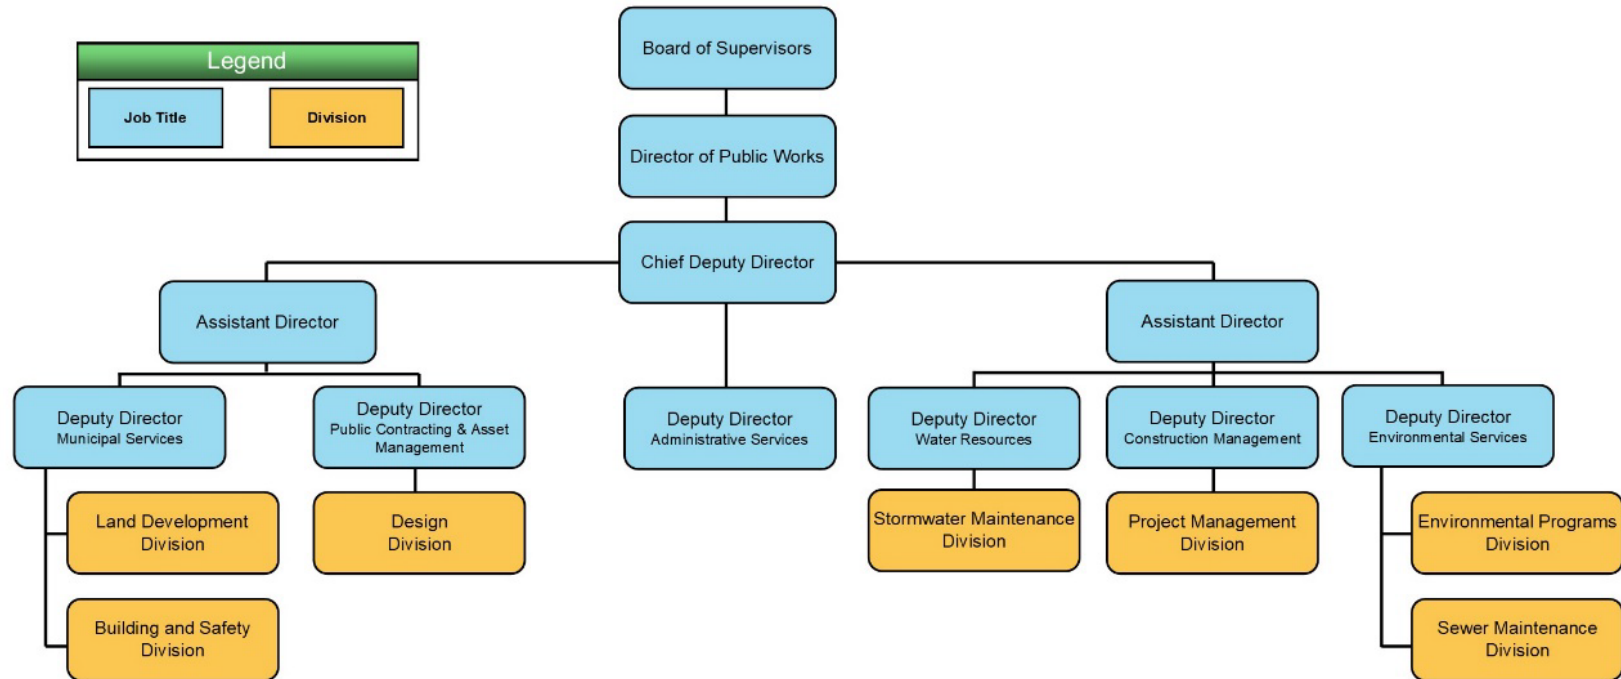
Legend

Job Title

Division

Board of Supervisors

Director of Public Works

Chief Deputy Director

Assistant Director

Assistant Director

Deputy Director
Municipal Services

Land Development Division

Building and Safety Division

Deputy Director
Public Contracting & Asset Management

Design Division

Deputy Director
Administrative Services

Deputy Director
Water Resources

Stormwater Maintenance Division

Deputy Director
Construction Management

Project Management Division

Deputy Director
Environmental Services

Environmental Programs Division

Sewer Maintenance Division